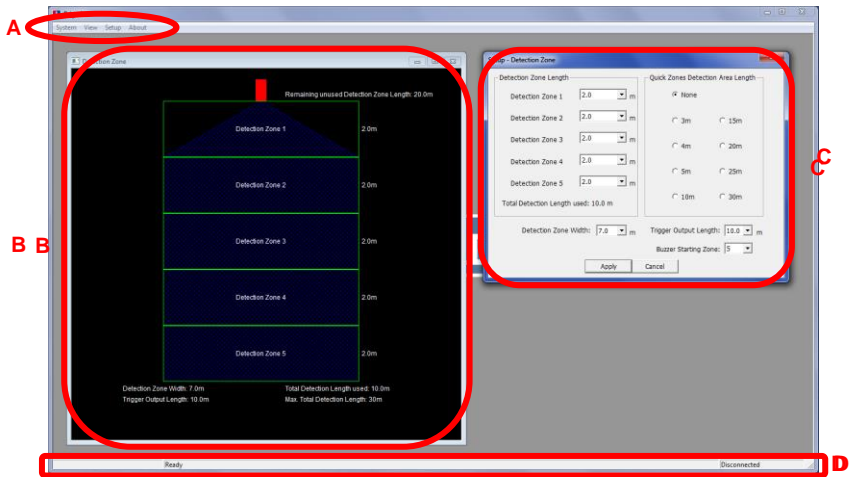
A

System View Setup About

Detection Zone

Remaining unused Detection Zone Length: 20.0m

Detection Zone 1 2.0m

Detection Zone 2 2.0m

Detection Zone 3 2.0m

Detection Zone 4 2.0m

Detection Zone 5 2.0m

Detection Zone Width: 7.0m
Trigger Output Length: 10.0m

Total Detection Length used: 10.0m
Max. Total Detection Length: 30m

B B

Setup - Detection Zone

Detection Zone Length

Detection Zone 1 2.0 m
Detection Zone 2 2.0 m
Detection Zone 3 2.0 m
Detection Zone 4 2.0 m
Detection Zone 5 2.0 m

Total Detection Length used: 10.0 m

Quick Zones Detection Area Length

None
3m 15m
4m 20m
5m 25m
10m 30m

Detection Zone Width: 7.0 m

Trigger Output Length: 10.0 m

Buzzer Starting Zone: 5

Apply Cancel

C C

Ready

Disconnected

D